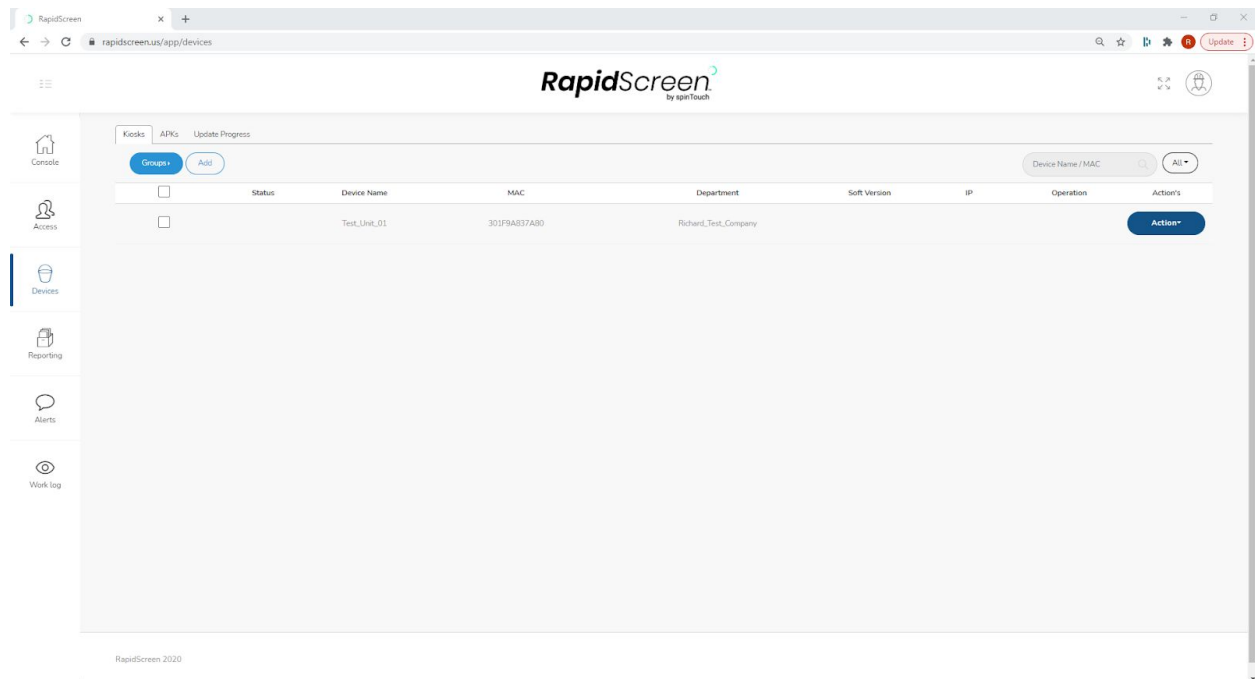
RapidScreen
rapidscreen.us/app/devices
Update

RapidScreen
by spinTouch

Console
Access
Devices
Reporting
Alerts
Work log

Kiosks APKs Update Progress

Groups Add

Device Name / MAC
All

| | Status | Device Name | MAC | Department | Soft Version | IP | Operation | Action's |
|---|---|---|---|---|---|---|---|---|
| | | Test_Unit_01 | 301F9A837A80 | Richard_Test_Company | | | | Action |

RapidScreen 2020